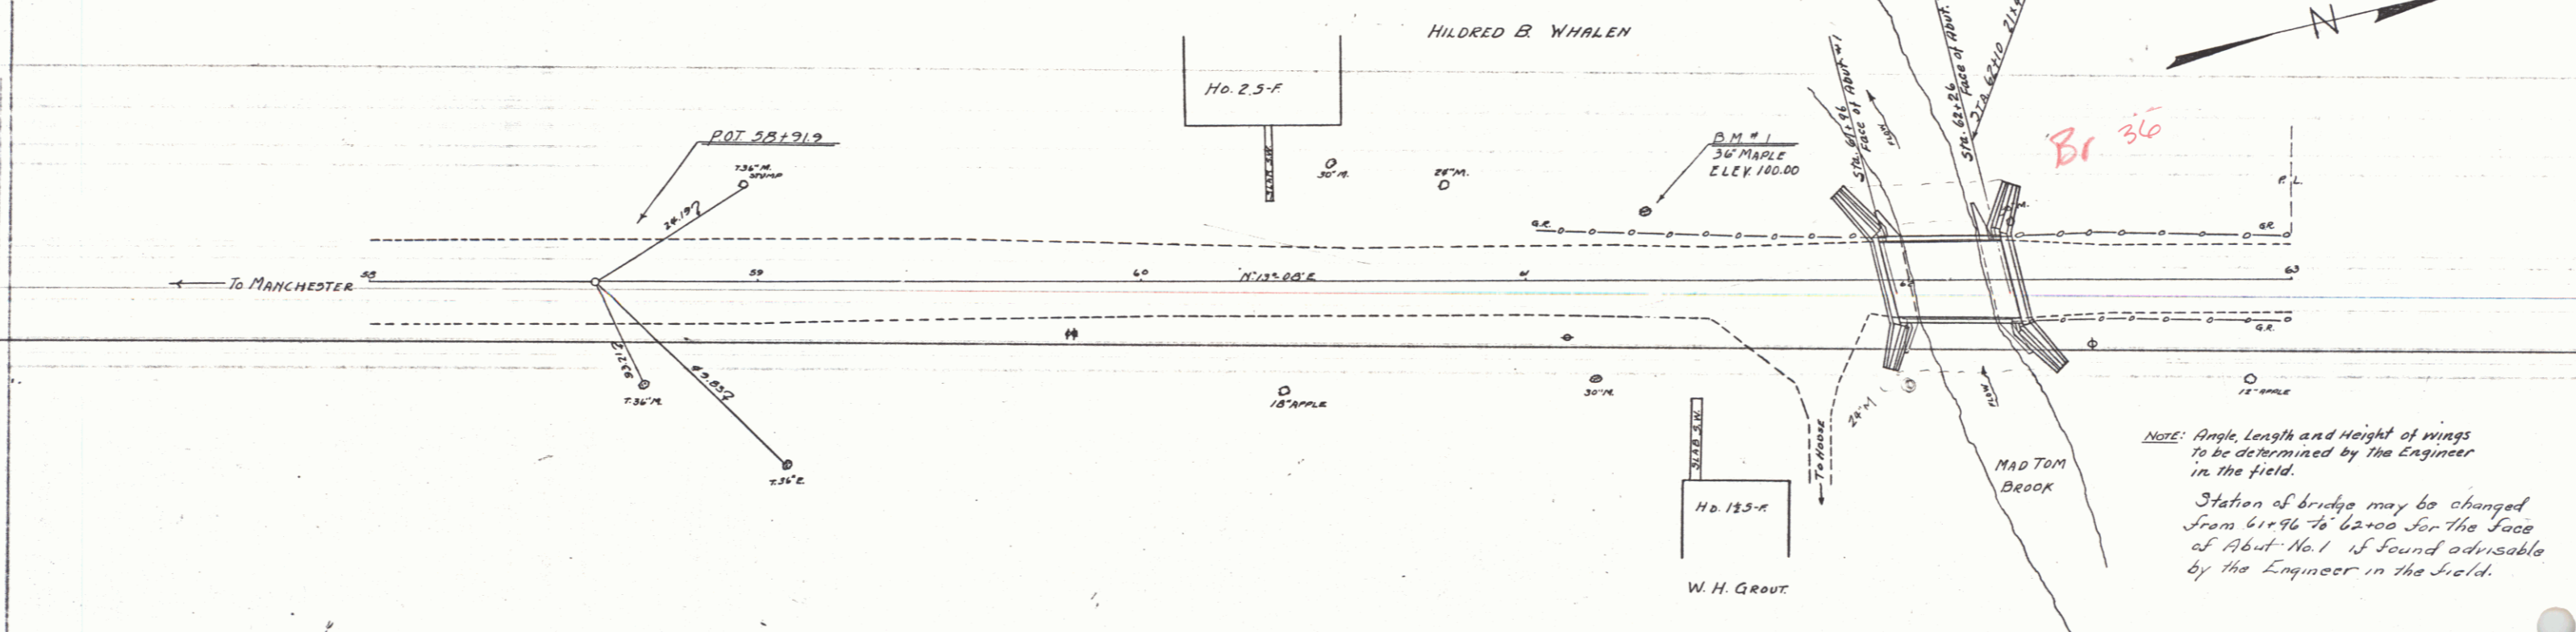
HILDRED B. WHALEN

N

Ho. 2.S-F.

SLAB S.W.

Sta. 61+96 Face of Abut. #1

Sta. 62+26 Face of Abut.

STA. 62+10

Br 36

FLOW

POT 58+91.9

T.36"M. STUMP

24.18?

30"M.

26"M.

BM #1
36" MAPLE
ELEV. 100.00

GR.

F.L.

GR

TO MANCHESTER 58

59

60

N.13°08'E

61

63

G.R.

93.12?

T.36"M.

43.85?

T.36"E.

18" APPLE

30"M.

SLAB S.W.

To House

24"M

FLOW

12" APPLE

MAD TOM BROOK

Ho. 1½S-F.

W. H. GROUT.

NOTE: Angle, Length and Height of wings to be determined by the Engineer in the field.

Station of bridge may be changed from 61+96 to 62+00 for the face of Abut. No. 1 if found advisable by the Engineer in the field.